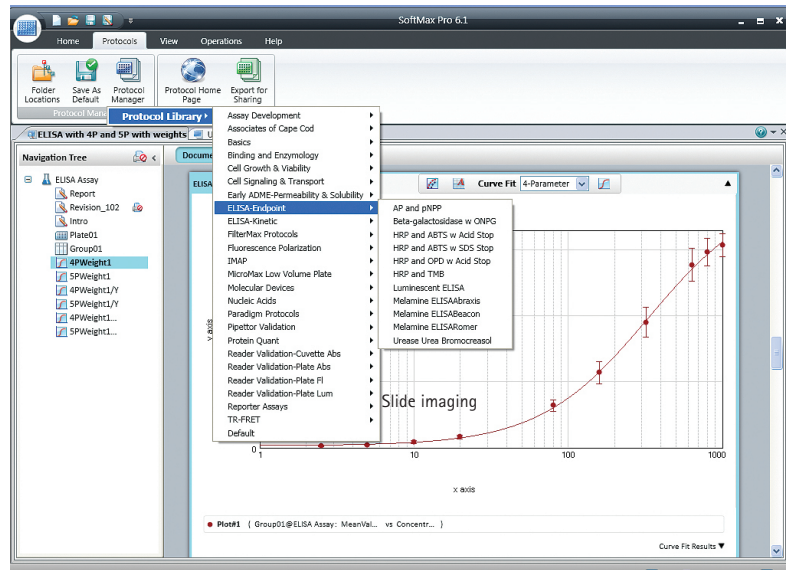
SoftMax Pro 6.1

Home Protocols View Operations Help

Folder Locations
Save As Default
Protocol Manager
Protocol Home Page
Export for Sharing
Protocol Mana

Protocol Library ▸

ELISA with 4P and 5P with weights

Navigation Tree

ELISA Assay
Report
Revision_102
Intro
Plate01
Group01
4PWeight1
5PWeight1
4PWeight1/Y
5PWeight1/Y
4PWeight1...
5PWeight1...

Docume

ELISA

Assay Development
Associates of Cape Cod
Basics
Binding and Enzymology
Cell Growth & Viability
Cell Signaling & Transport
Early ADME-Permeability & Solubility
ELISA-Endpoint
ELISA-Kinetic
FilterMax Protocols
Fluorescence Polarization
IMAP
MicroMax Low Volume Plate
Molecular Devices
Nucleic Acids
Paradigm Protocols
Pipettor Validation
Protein Quant
Reader Validation-Cuvette Abs
Reader Validation-Plate Abs
Reader Validation-Plate Fl
Reader Validation-Plate Lum
Reporter Assays
TR-FRET
Default

AP and pNPP
Beta-galactosidase w ONPG
HRP and ABTS w Acid Stop
HRP and ABTS w SDS Stop
HRP and OPD w Acid Stop
HRP and TMB
Luminescent ELISA
Melamine ELISAAbraxis
Melamine ELISABeacon
Melamine ELISARomer
Urease Urea Bromocreasol

Curve Fit 4-Parameter

y axis

Slide imaging

1 10 100 1000

x axis

Plot#1 ( Group01@ELISA Assay: MeanVal... vs Concentr... )

Curve Fit Results ▼